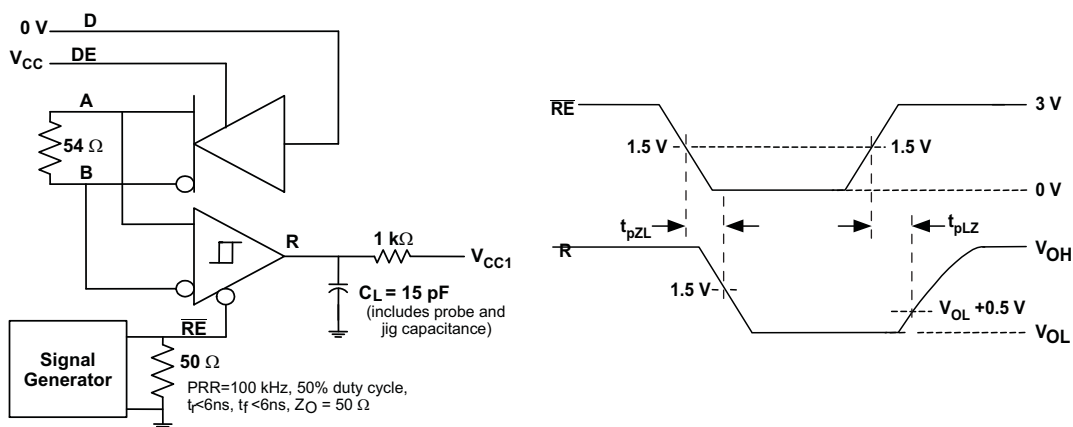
0 V
D
$V_{CC}$
DE
A
54 Ω
B
R
1 kΩ
$V_{CC1}$
$C_L$ = 15 pF
(includes probe and jig capacitance)
$\overline{RE}$
Signal Generator
50 Ω
PRR=100 kHz, 50% duty cycle, $t_r$<6ns, $t_f$<6ns, $Z_O$ = 50 Ω

$\overline{RE}$
3 V
1.5 V
1.5 V
0 V
$t_{pZL}$
$t_{pLZ}$
R
$V_{OH}$
1.5 V
$V_{OL}$ +0.5 V
$V_{OL}$